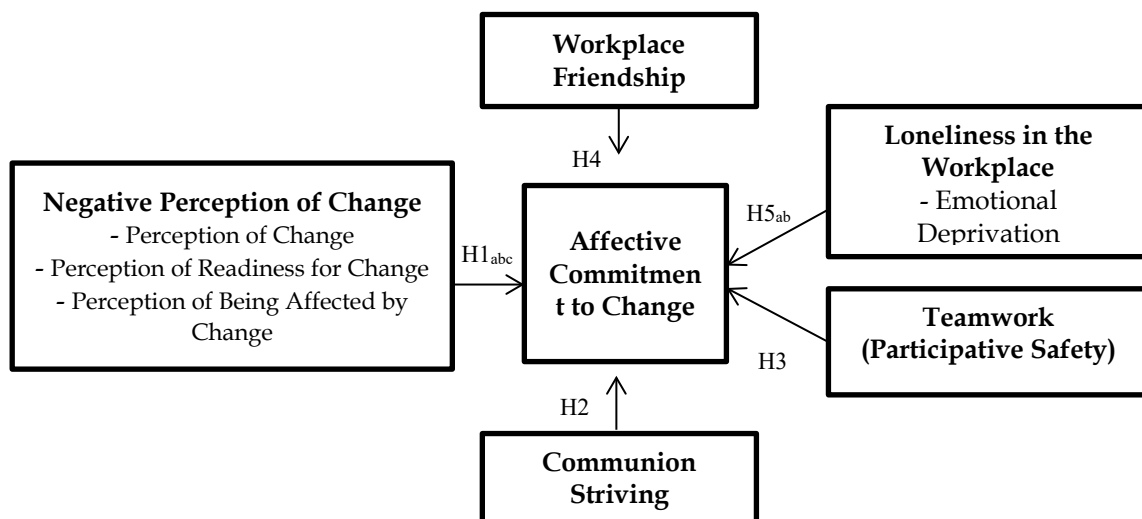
Workplace Friendship

H4

Loneliness in the Workplace
- Emotional Deprivation

Negative Perception of Change
- Perception of Change
- Perception of Readiness for Change
- Perception of Being Affected by Change

H5$_{ab}$

H1$_{abc}$

Affective Commitment to Change

Teamwork (Participative Safety)

H3

H2

Communion Striving